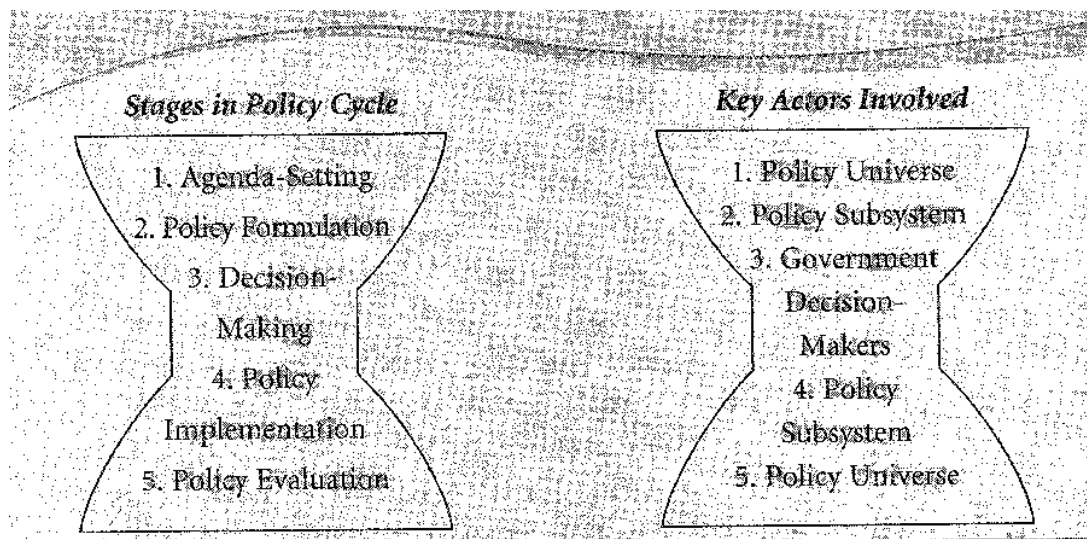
*Stages in Policy Cycle*

1. Agenda-Setting
2. Policy Formulation
3. Decision-Making
4. Policy Implementation
5. Policy Evaluation

*Key Actors Involved*

1. Policy Universe
2. Policy Subsystem
3. Government Decision-Makers
4. Policy Subsystem
5. Policy Universe